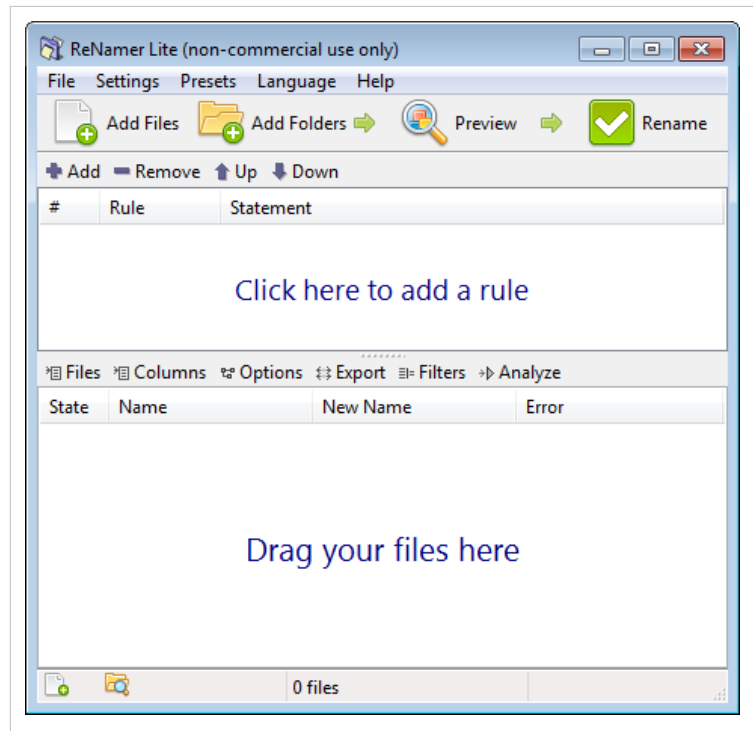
ReNamer Lite (non-commercial use only)

File Settings Presets Language Help

Add Files Add Folders Preview Rename

Add Remove Up Down

| # | Rule | Statement |
|---|---|---|

Click here to add a rule

Files Columns Options Export Filters Analyze

| State | Name | New Name | Error |
|---|---|---|---|

Drag your files here

0 files